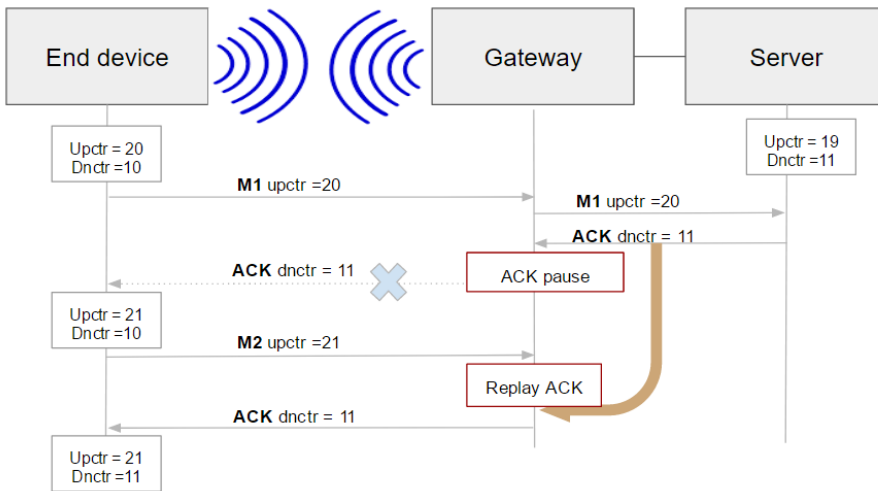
End device

Gateway

Server

Upctr = 20
Dnctr =10

Upctr = 19
Dnctr =11

**M1** upctr =20

**M1** upctr =20

**ACK** dnctr = 11

**ACK** dnctr = 11

ACK pause

Upctr = 21
Dnctr =10

**M2** upctr =21

Replay ACK

**ACK** dnctr = 11

Upctr = 21
Dnctr =11